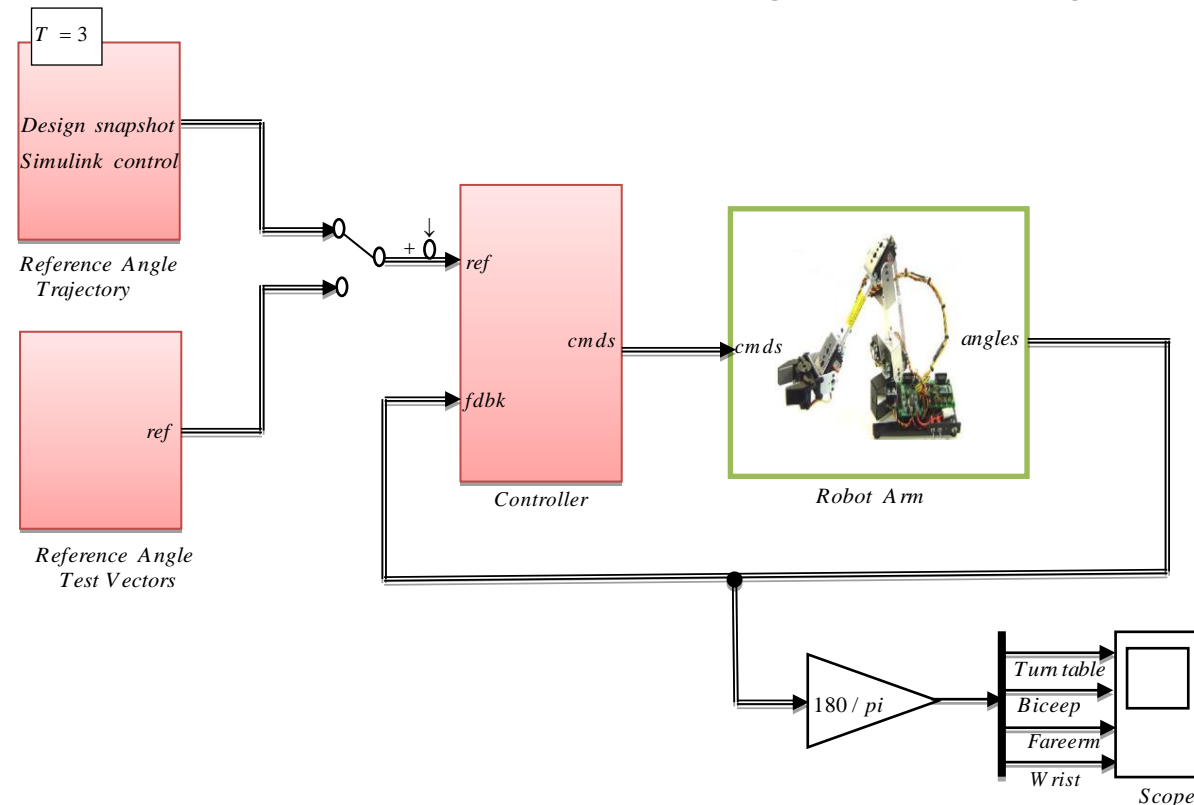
$T = 3$

Design snapshot
Simulink control

Reference Angle Trajectory

ref

Reference Angle Test Vectors

+

ref

cmds

fdbk

Controller

cmds

angles

Robot Arm

180 / pi

Turn table

Biceep

Fareerm

Wrist

Scope